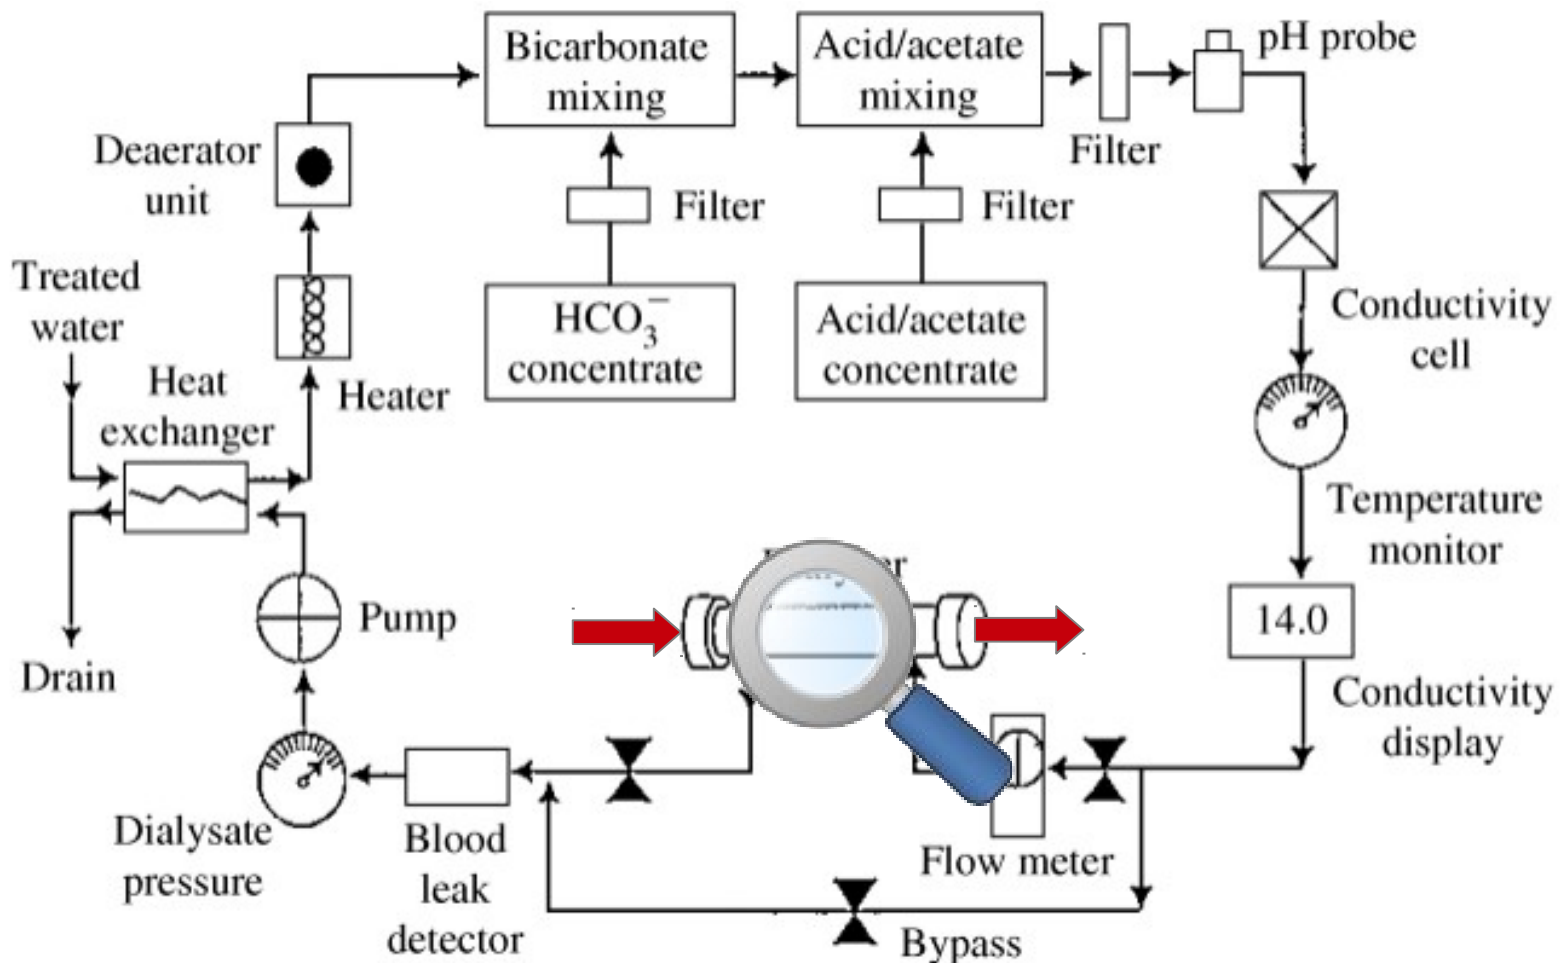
Bicarbonate mixing

Acid/acetate mixing

pH probe

Filter

Deaerator unit

Filter

Filter

Treated water

$HCO_3^-$ concentrate

Acid/acetate concentrate

Conductivity cell

Heat exchanger

Heater

Temperature monitor

Pump

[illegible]er

14.0

Drain

Conductivity display

Dialysate pressure

Blood leak detector

Flow meter

Bypass